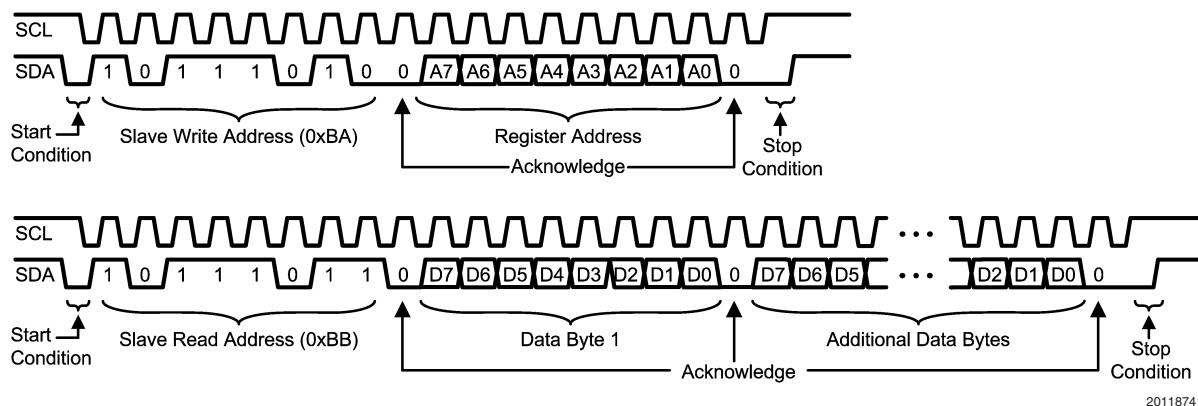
SCL

SDA 1 0 1 1 1 0 1 0 0 A7 A6 A5 A4 A3 A2 A1 A0 0

Start Condition

Slave Write Address (0xBA)

Register Address

Acknowledge

Stop Condition

SCL

SDA 1 0 1 1 1 0 1 1 0 D7 D6 D5 D4 D3 D2 D1 D0 0 D7 D6 D5 ... D2 D1 D0 0

Start Condition

Slave Read Address (0xBB)

Data Byte 1

Additional Data Bytes

Acknowledge

Stop Condition

2011874